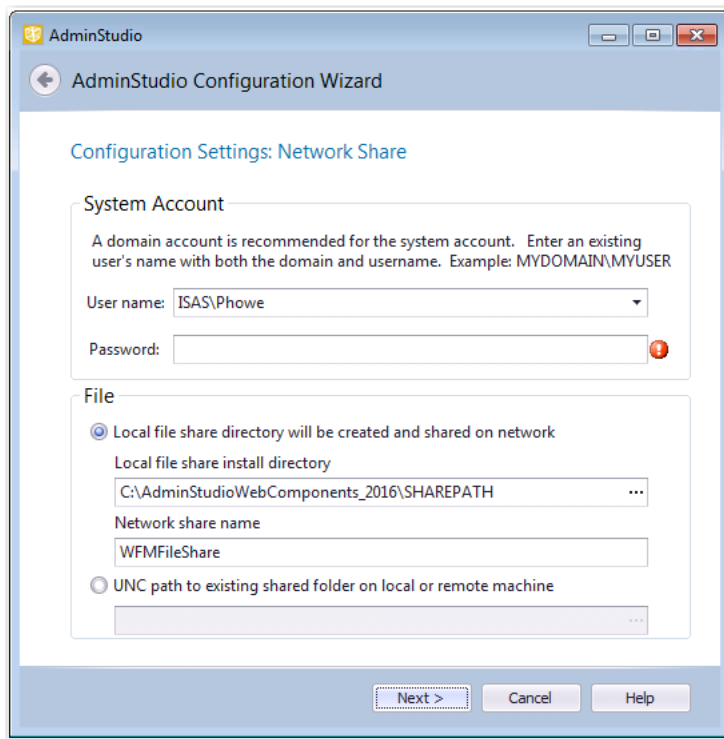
AdminStudio

AdminStudio Configuration Wizard

Configuration Settings: Network Share

System Account

A domain account is recommended for the system account. Enter an existing user's name with both the domain and username. Example: MYDOMAIN\MYUSER

User name: ISAS\Phowe

Password:

File

Local file share directory will be created and shared on network

Local file share install directory

C:\AdminStudioWebComponents_2016\SHAREPATH ...

Network share name

WFMFileShare

UNC path to existing shared folder on local or remote machine

...

Next >  Cancel  Help